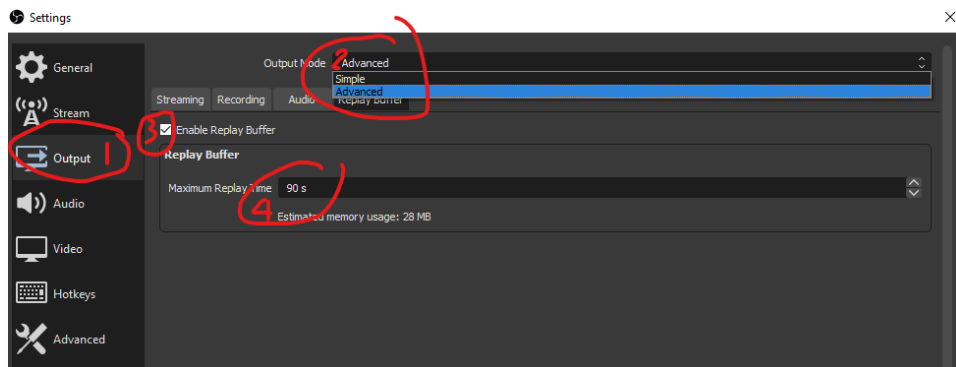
Settings

General

Stream

Output

Audio

Video

Hotkeys

Advanced

1

Output Mode 2 Advanced

Simple

Advanced

Streaming Recording Audio Replay Buffer

3 Enable Replay Buffer

Replay Buffer

Maximum Replay Time 90 s

4 Estimated memory usage: 28 MB